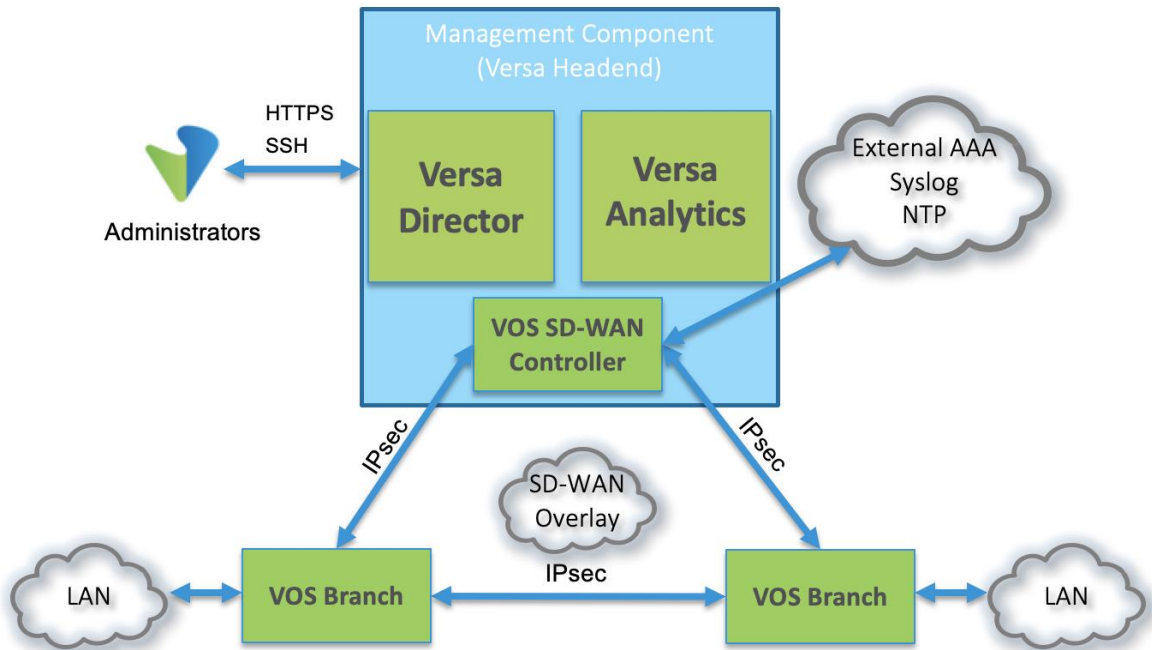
Management Component
(Versa Headend)

HTTPS
SSH

Administrators

Versa Director

Versa Analytics

External AAA
Syslog
NTP

VOS SD-WAN Controller

IPsec

IPsec

SD-WAN Overlay

LAN

VOS Branch

IPsec

VOS Branch

LAN